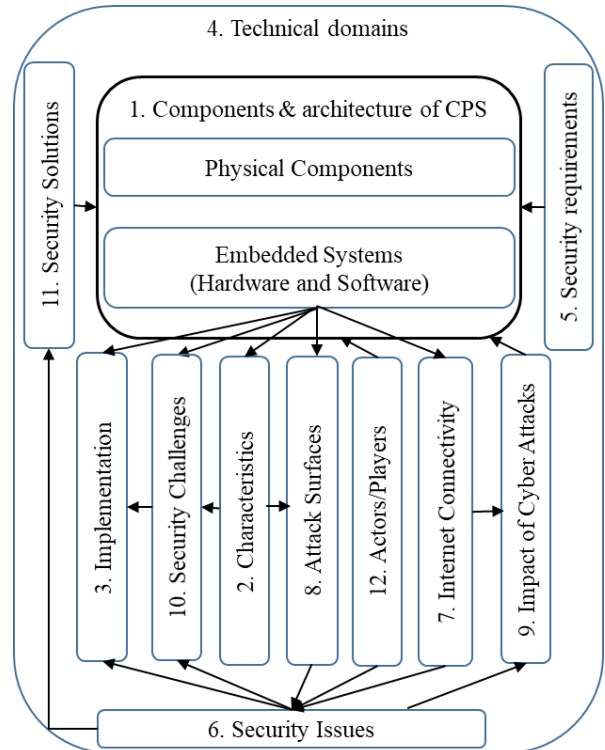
4. Technical domains

11. Security Solutions

1. Components & architecture of CPS

Physical Components

Embedded Systems (Hardware and Software)

5. Security requirements

3. Implementation

10. Security Challenges

2. Characteristics

8. Attack Surfaces

12. Actors/Players

7. Internet Connectivity

9. Impact of Cyber Attacks

6. Security Issues